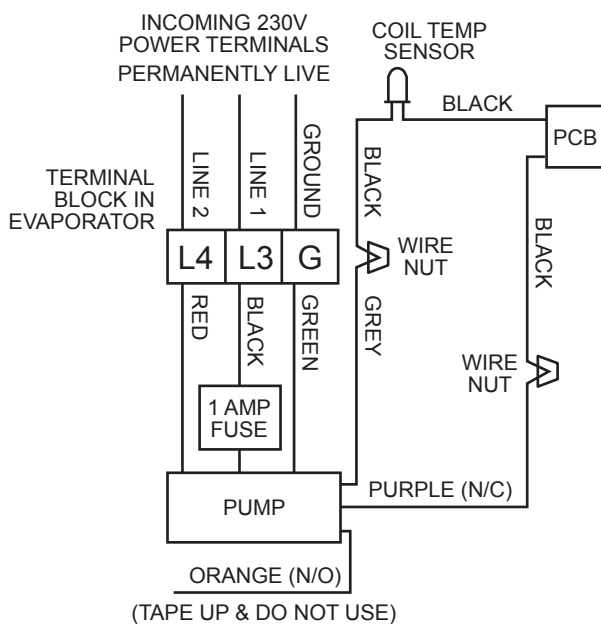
INCOMING 230V
POWER TERMINALS
PERMANENTLY LIVE

COIL TEMP
SENSOR

BLACK

PCB

TERMINAL
BLOCK IN
EVAPORATOR

LINE 2

LINE 1

GROUND

BLACK

BLACK

L4

L3

G

WIRE
NUT

RED

BLACK

GREEN

GREY

WIRE
NUT

1 AMP
FUSE

PUMP

PURPLE (N/C)

ORANGE (N/O)

(TAPE UP & DO NOT USE)